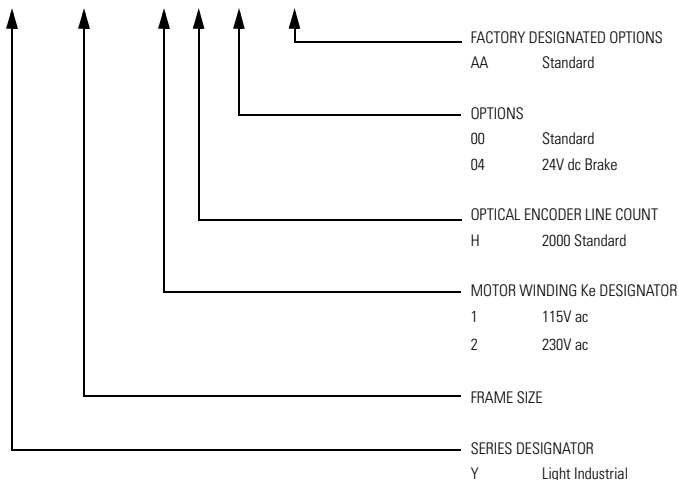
FACTORY DESIGNATED OPTIONS
AA Standard

OPTIONS
00 Standard
04 24V dc Brake

OPTICAL ENCODER LINE COUNT
H 2000 Standard

MOTOR WINDING Ke DESIGNATOR
1 115V ac
2 230V ac

FRAME SIZE

SERIES DESIGNATOR
Y Light Industrial